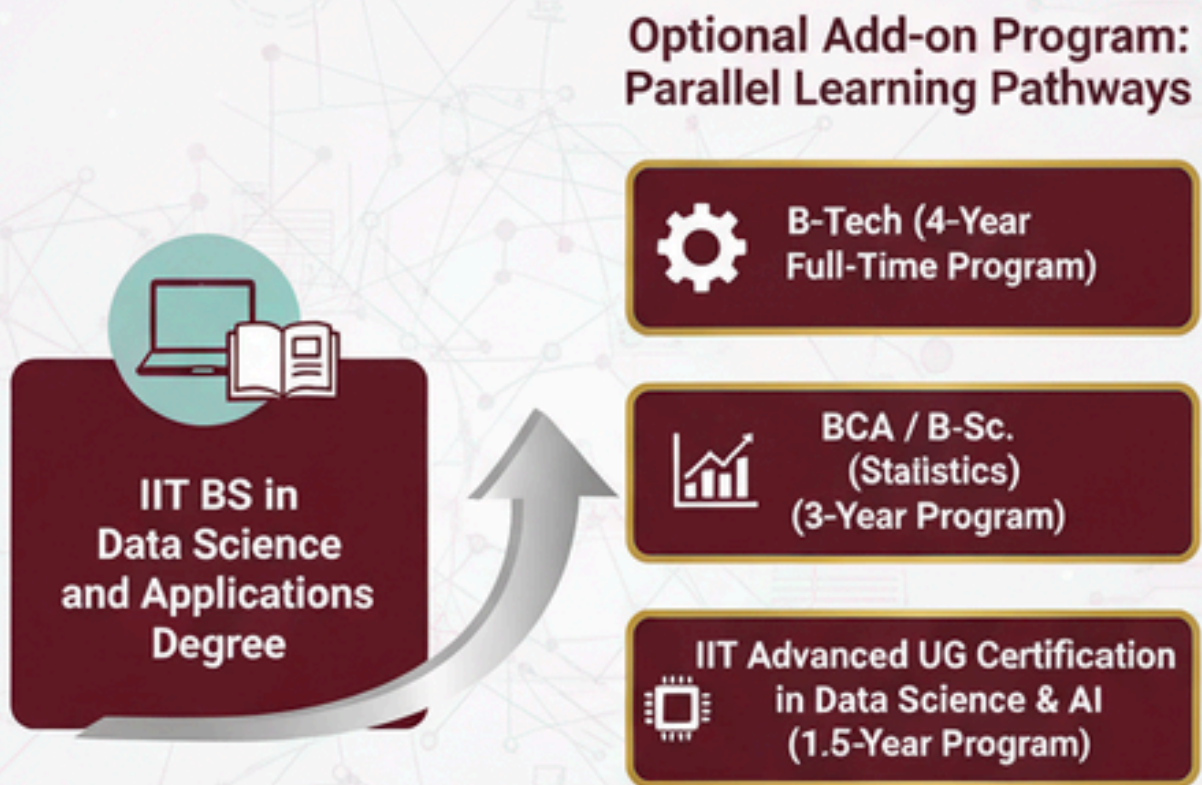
Optional Add-on Program: Parallel Learning Pathways

IIT BS in Data Science and Applications Degree

B-Tech (4-Year Full-Time Program)

BCA / B-Sc. (Statistics) (3-Year Program)

IIT Advanced UG Certification in Data Science & AI (1.5-Year Program)